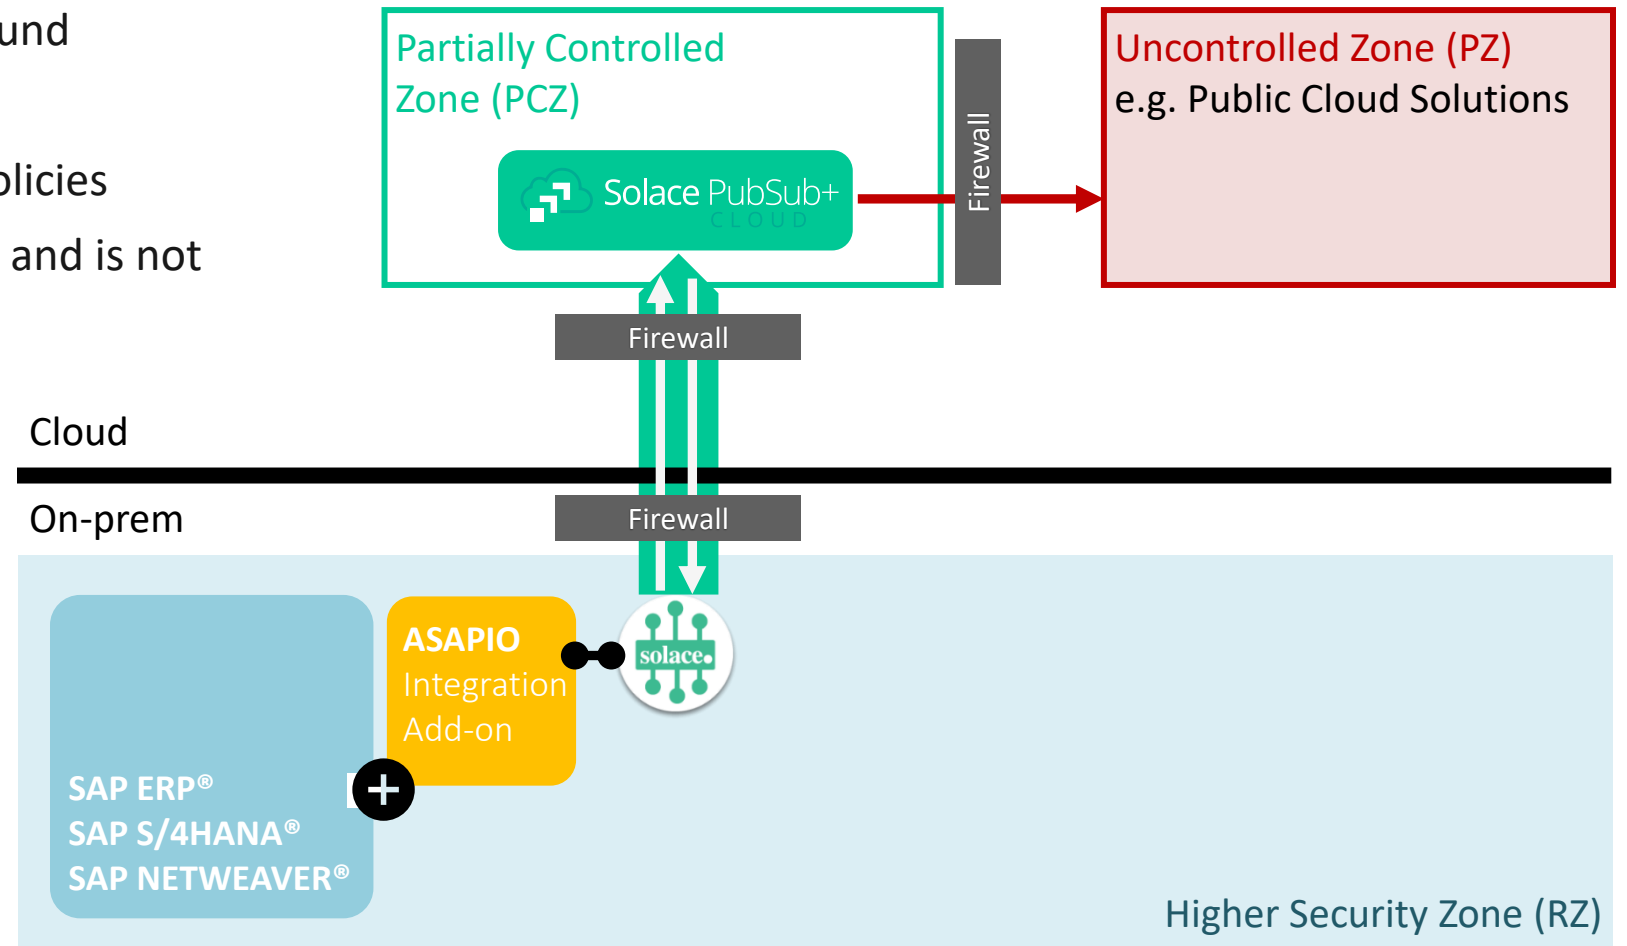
und

plicies

and is not

Partially Controlled Zone (PCZ)

Solace PubSub+ CLOUD

Firewall

Uncontrolled Zone (PZ)
e.g. Public Cloud Solutions

Firewall

Cloud

On-prem

Firewall

ASAPIO Integration Add-on

solace

SAP ERP®
SAP S/4HANA®
SAP NETWEAVER®

Higher Security Zone (RZ)